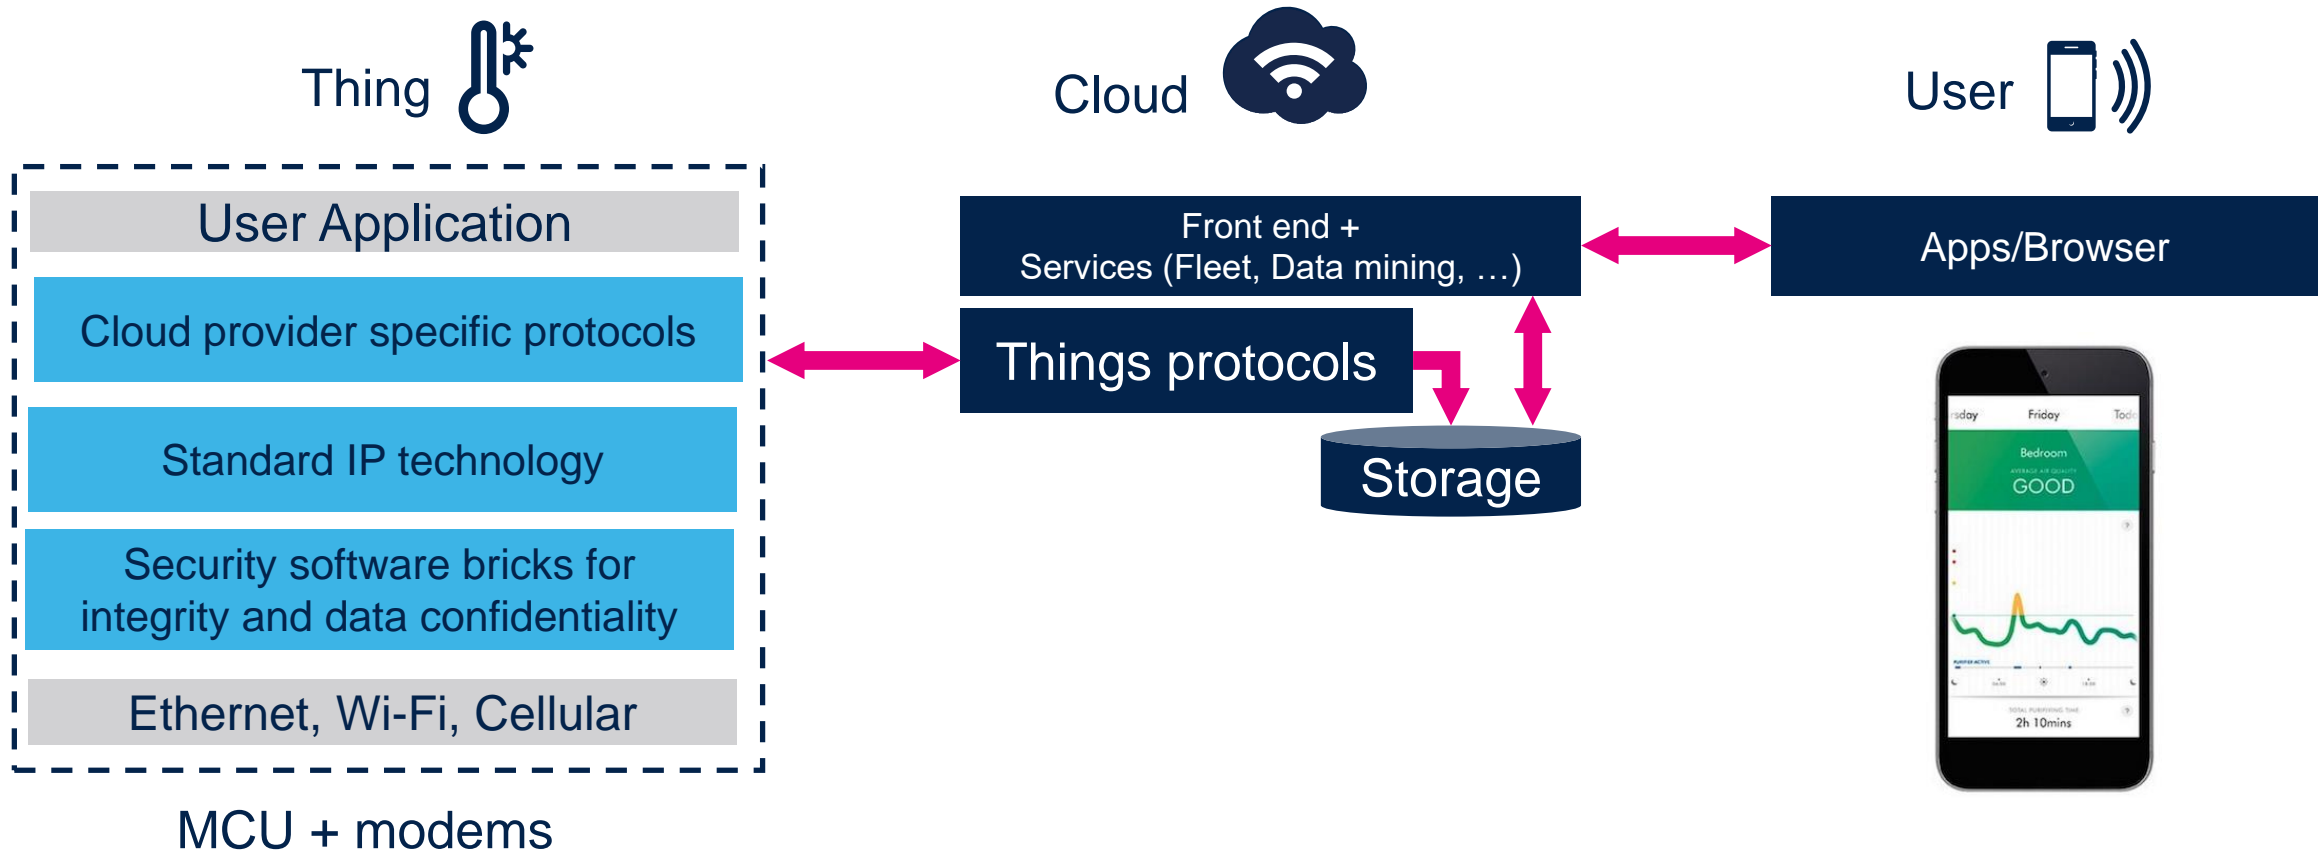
Thing

Cloud

User

User Application

Cloud provider specific protocols

Standard IP technology

Security software bricks for integrity and data confidentiality

Ethernet, Wi-Fi, Cellular

MCU + modems

Front end +
Services (Fleet, Data mining, …)

Apps/Browser

Things protocols

Storage

rsday Friday Tod

Bedroom

AVERAGE AIR QUALITY

GOOD

PURIFIER ACTIVE

TOTAL PURIFYING TIME

2h 10mins